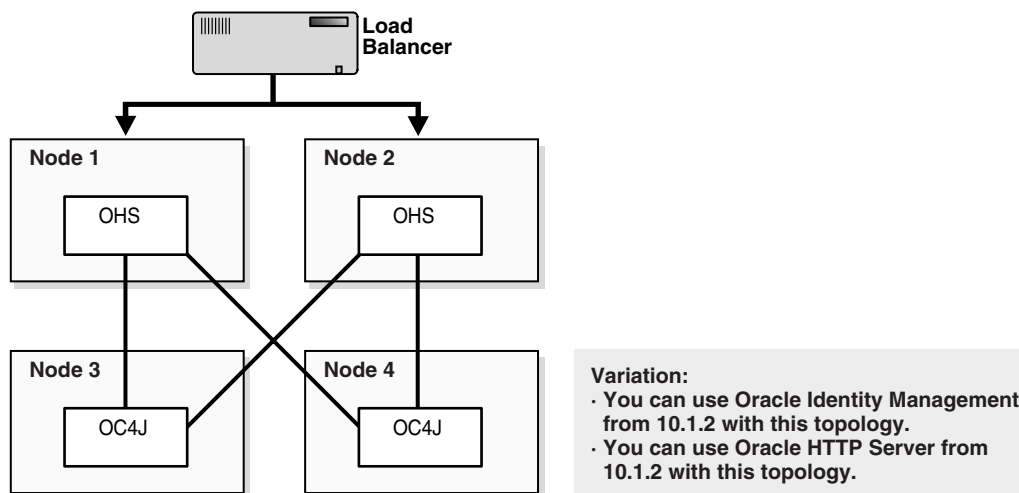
Load Balancer

Node 1

OHS

Node 2

OHS

Node 3

OC4J

Node 4

OC4J

Variation:
· You can use Oracle Identity Management from 10.1.2 with this topology.
· You can use Oracle HTTP Server from 10.1.2 with this topology.